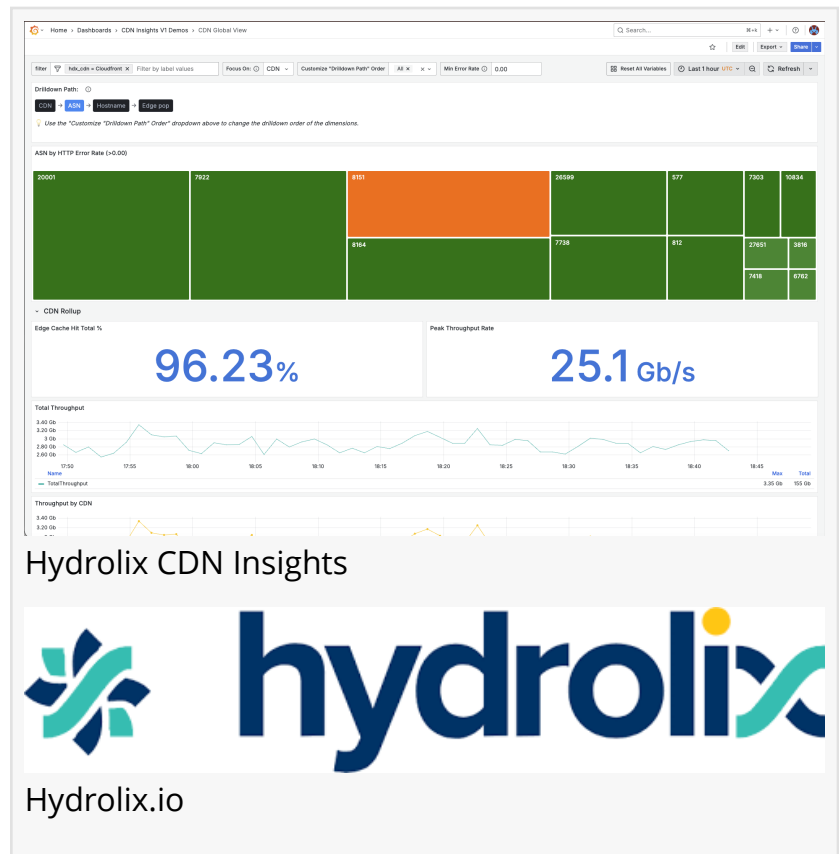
Home › Dashboards › CDN Insights V1 Demos › CDN Global View

Search... ⌘+k

Edit Export Share

filter hdx_cdn = Cloudfront Filter by label values Focus On: CDN Customize "Drilldown Path" Order All Min Error Rate 0.00 Reset All Variables Last 1 hour UTC Refresh

Drilldown Path:

CDN → ASN → Hostname → Edge pop

Use the "Customize "Drilldown Path" Order" dropdown above to change the drilldown order of the dimensions.

ASN by HTTP Error Rate (>0.00)

20001 7922 8151 26599 577 7303 10834 8164 7738 812 27651 3816 7418 6762

CDN Rollup

Edge Cache Hit Total %

96.23%

Peak Throughput Rate

25.1 Gb/s

Total Throughput

3.40 Gb
3.20 Gb
3 Gb
2.80 Gb
2.60 Gb

17:50 17:55 18:00 18:05 18:10 18:15 18:20 18:25 18:30 18:35 18:40 18:45

| Name | Max | Total |
|---|---|---|
| TotalThroughput | 3.35 Gb | 155 Gb |

Throughput by CDN

3.40 Gb
3.20 Gb

Hydrolix CDN Insights

hydrolix

Hydrolix.io